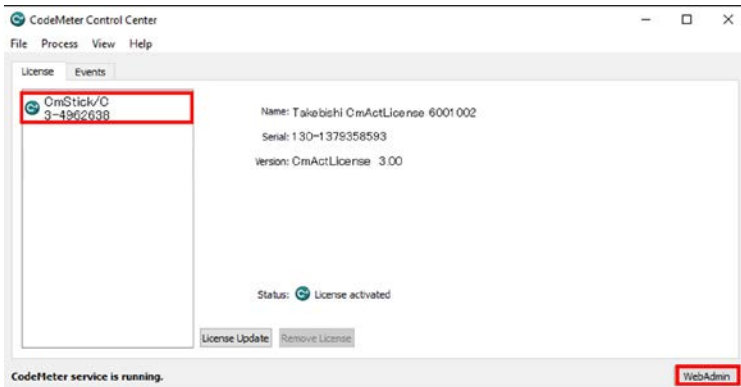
CodeMeter Control Center

File Process View Help

License Events

CmStick/C 3-4962638

Name: Takebishi CmActLicense 6001002

Serial: 130-1379358593

Version: CmActLicense 3.00

Status: License activated

License Update Remove License

CodeMeter service is running.

WebAdmin